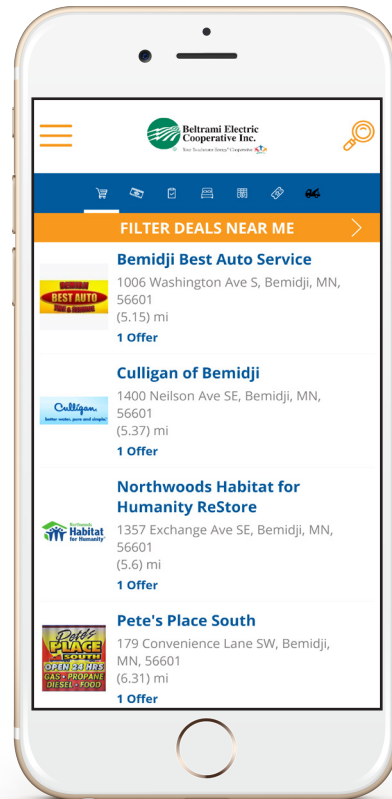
Beltrami Electric Cooperative Inc.
Your Touchstone Energy® Cooperative

FILTER DEALS NEAR ME

BEMIDJI BEST AUTO
Bemidji Best Auto Service
1006 Washington Ave S, Bemidji, MN, 56601
(5.15) mi
1 Offer

Culligan
better water, pure and simple
Culligan of Bemidji
1400 Neilson Ave SE, Bemidji, MN, 56601
(5.37) mi
1 Offer

Northwoods Habitat for Humanity
Northwoods Habitat for Humanity ReStore
1357 Exchange Ave SE, Bemidji, MN, 56601
(5.6) mi
1 Offer

Pete's PLACE SOUTH
OPEN 24 HRS
GAS • PROPANE
DIESEL • FOOD
Pete's Place South
179 Convenience Lane SW, Bemidji, MN, 56601
(6.31) mi
1 Offer